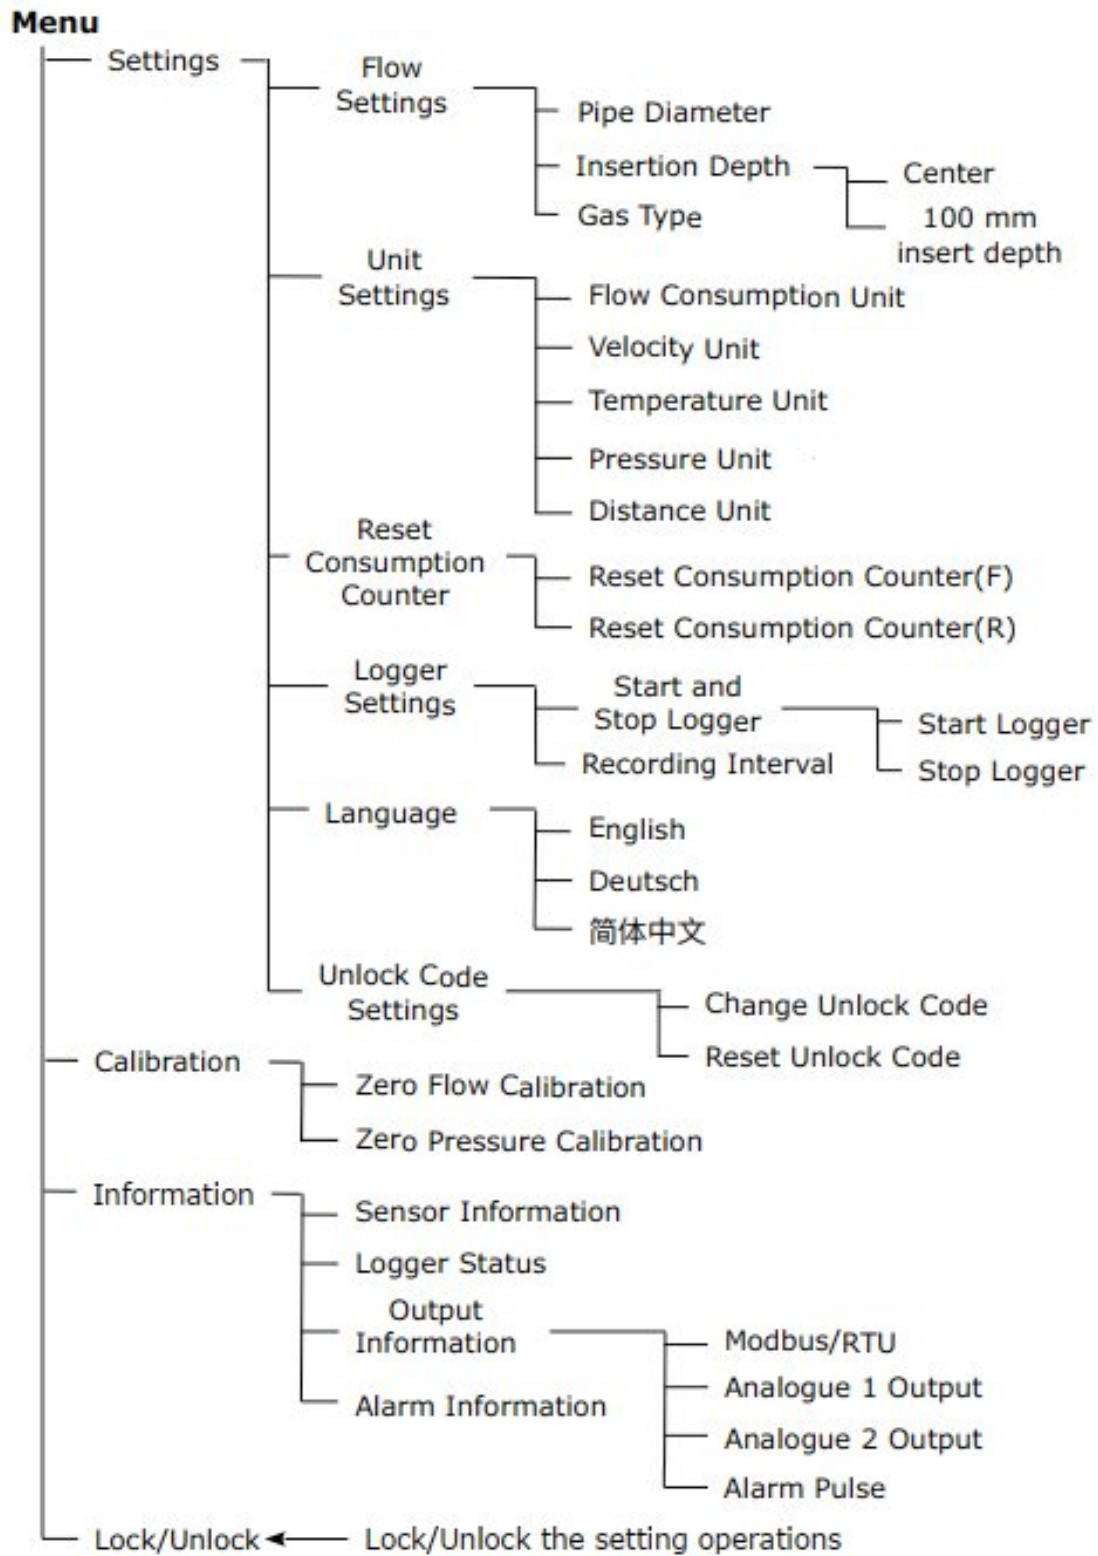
Menu

Settings

Flow Settings

Pipe Diameter

Insertion Depth

Center

100 mm insert depth

Gas Type

Unit Settings

Flow Consumption Unit

Velocity Unit

Temperature Unit

Pressure Unit

Distance Unit

Reset Consumption Counter

Reset Consumption Counter(F)

Reset Consumption Counter(R)

Logger Settings

Start and Stop Logger

Start Logger

Stop Logger

Recording Interval

Language

English

Deutsch

简体中文

Unlock Code Settings

Change Unlock Code

Reset Unlock Code

Calibration

Zero Flow Calibration

Zero Pressure Calibration

Information

Sensor Information

Logger Status

Output Information

Modbus/RTU

Analogue 1 Output

Analogue 2 Output

Alarm Pulse

Alarm Information

Lock/Unlock

Lock/Unlock the setting operations